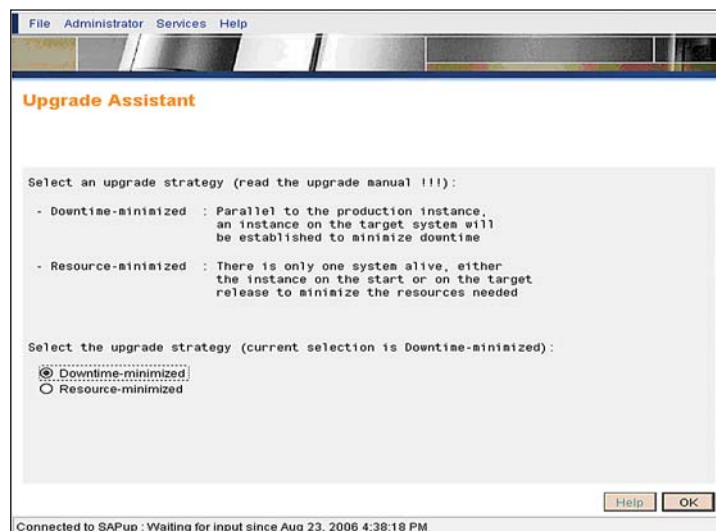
File Administrator Services Help

Upgrade Assistant

Select an upgrade strategy (read the upgrade manual !!!):

- Downtime-minimized : Parallel to the production instance, an instance on the target system will be established to minimize downtime

- Resource-minimized : There is only one system alive, either the instance on the start or on the target release to minimize the resources needed

Select the upgrade strategy (current selection is Downtime-minimized):

Downtime-minimized
Resource-minimized

Help OK

Connected to SAPup : Waiting for input since Aug 23, 2006 4:38:18 PM